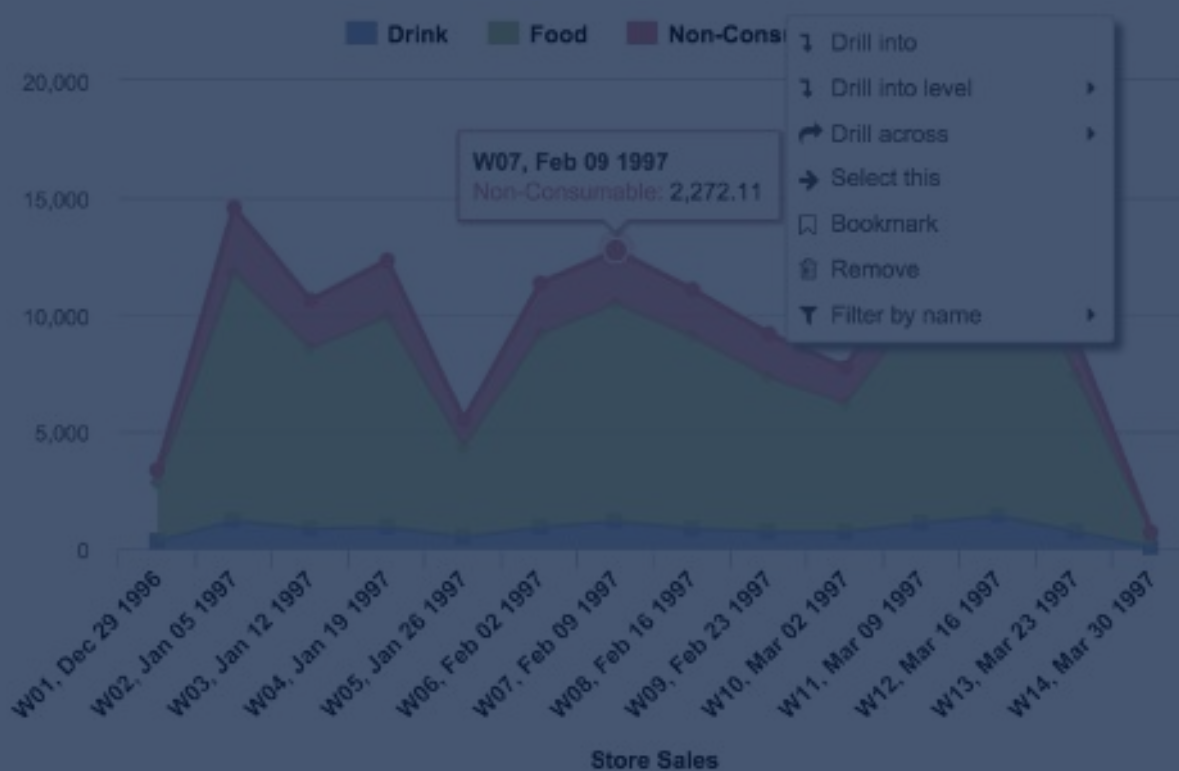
Drink Food Non-Cons

Drill into
Drill into level
Drill across
Select this
Bookmark
Remove
Filter by name

W07, Feb 09 1997
Non-Consumable: 2,272.11

20,000
15,000
10,000
5,000
0

W01, Dec 29 1996
W02, Jan 05 1997
W03, Jan 12 1997
W04, Jan 19 1997
W05, Jan 26 1997
W06, Feb 02 1997
W07, Feb 09 1997
W08, Feb 16 1997
W09, Feb 23 1997
W10, Mar 02 1997
W11, Mar 09 1997
W12, Mar 16 1997
W13, Mar 23 1997
W14, Mar 30 1997

Store Sales